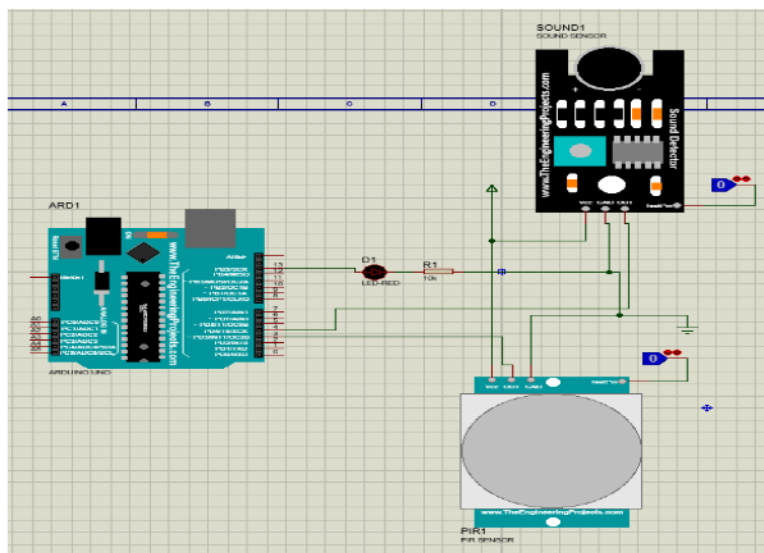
SOUND1
SOUND SENSOR

A
B
C
D

www.TheEngineeringProjects.com
Sound Detector

Vcc Gnd OUT
0
0

ARD1

www.TheEngineeringProjects.com

13
12
11
10
9
8
7
6
5
4
3
2
1
0

A0
A1
A2
A3
A4
A5

ARDUINO UNO

D1
LED-RED
R1
10k

Vcc OUT Gnd

www.TheEngineeringProjects.com

PIR1
PIR SENSOR